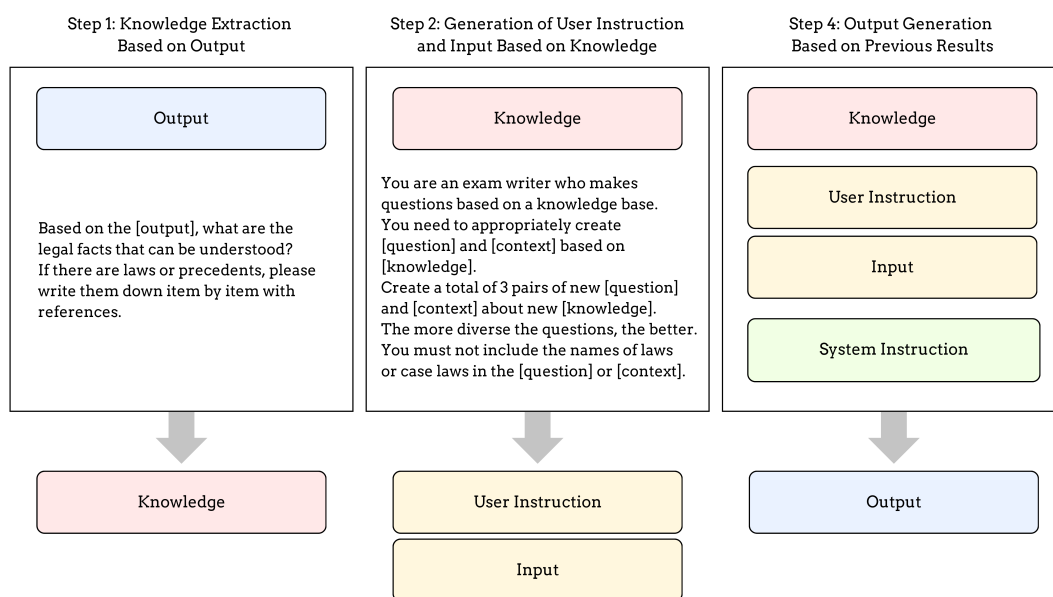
Step 1: Knowledge Extraction Based on Output

Output

Based on the [output], what are the legal facts that can be understood? If there are laws or precedents, please write them down item by item with references.

Knowledge

Step 2: Generation of User Instruction and Input Based on Knowledge

Knowledge

You are an exam writer who makes questions based on a knowledge base. You need to appropriately create [question] and [context] based on [knowledge]. Create a total of 3 pairs of new [question] and [context] about new [knowledge]. The more diverse the questions, the better. You must not include the names of laws or case laws in the [question] or [context].

User Instruction

Input

Step 4: Output Generation Based on Previous Results

Knowledge

User Instruction

Input

System Instruction

Output